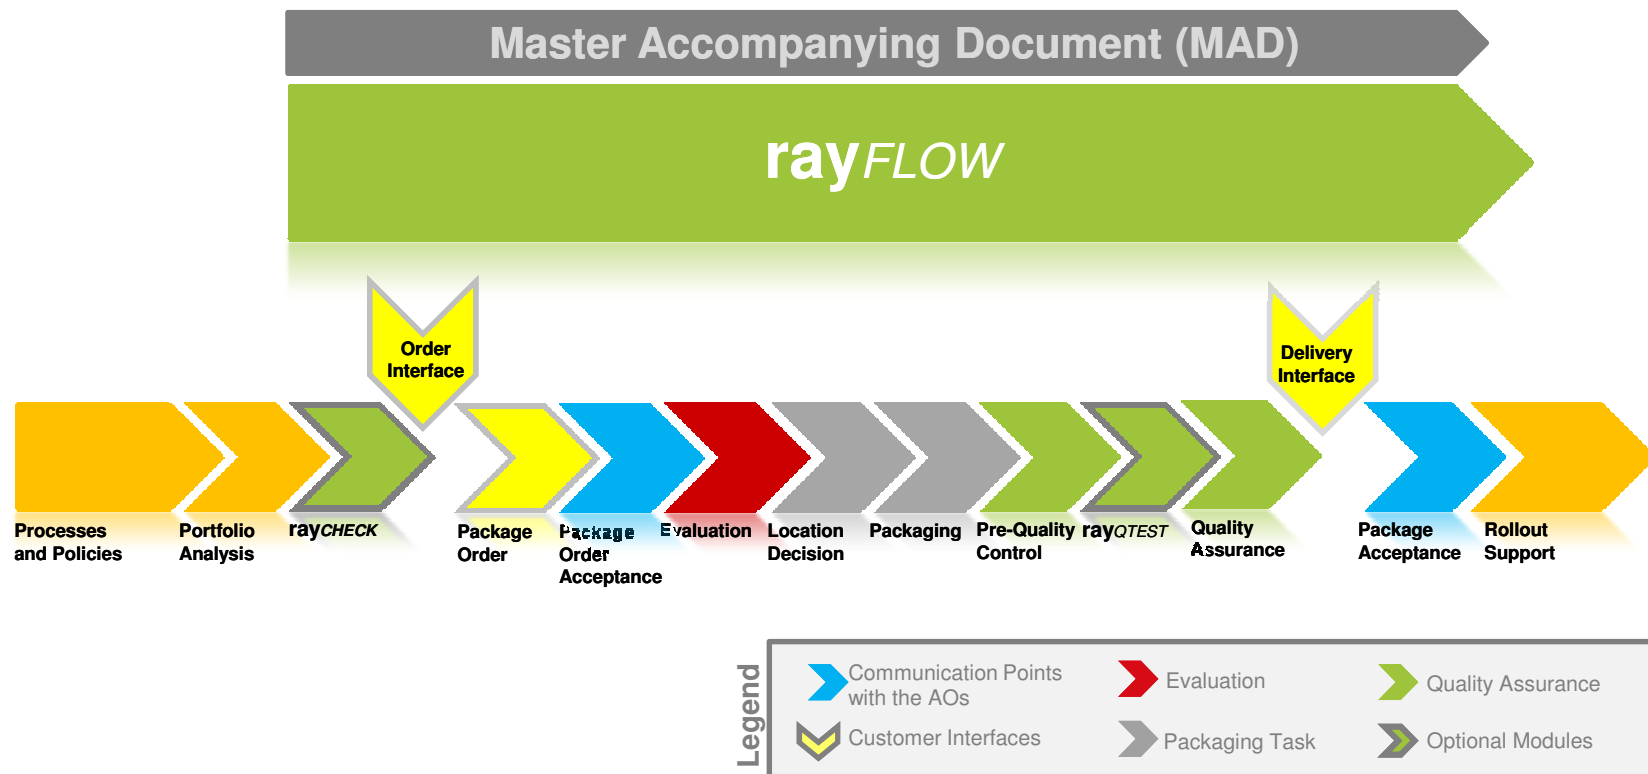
Master Accompanying Document (MAD)

rayFLOW

Order Interface

Delivery Interface

Processes and Policies

Portfolio Analysis

rayCHECK

Package Order

Package Order Acceptance

Evaluation

Location Decision

Packaging

Pre-Quality Control

rayQTEST

Quality Assurance

Package Acceptance

Rollout Support

Legend

Communication Points with the AOs

Evaluation

Quality Assurance

Customer Interfaces

Packaging Task

Optional Modules